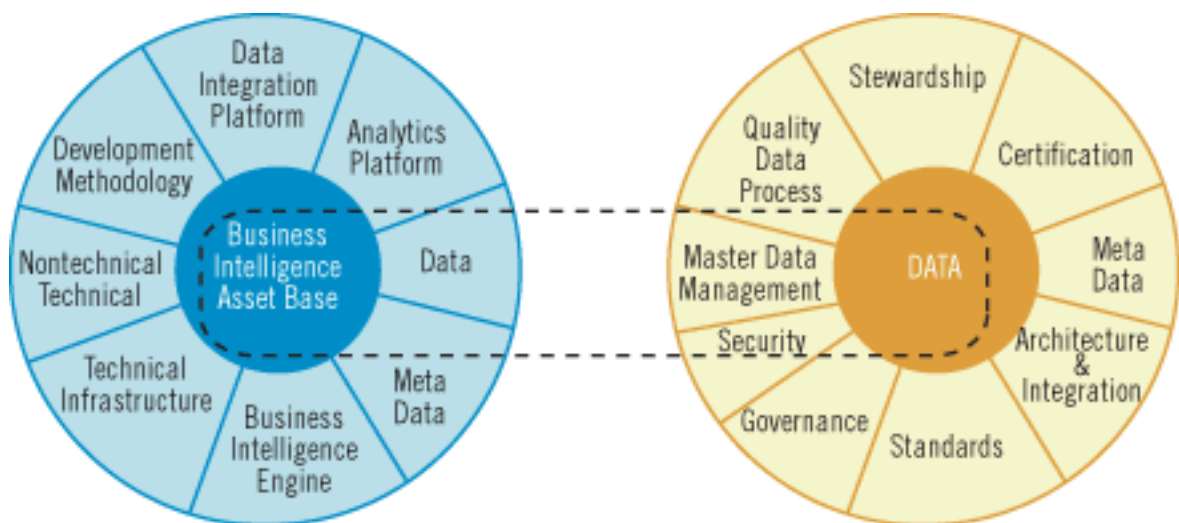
Data Integration Platform

Analytics Platform

Development Methodology

Business Intelligence Asset Base

Data

Nontechnical Technical

Technical Infrastructure

Meta Data

Business Intelligence Engine

Stewardship

Quality Data Process

Certification

Master Data Management

DATA

Meta Data

Security

Architecture & Integration

Governance

Standards